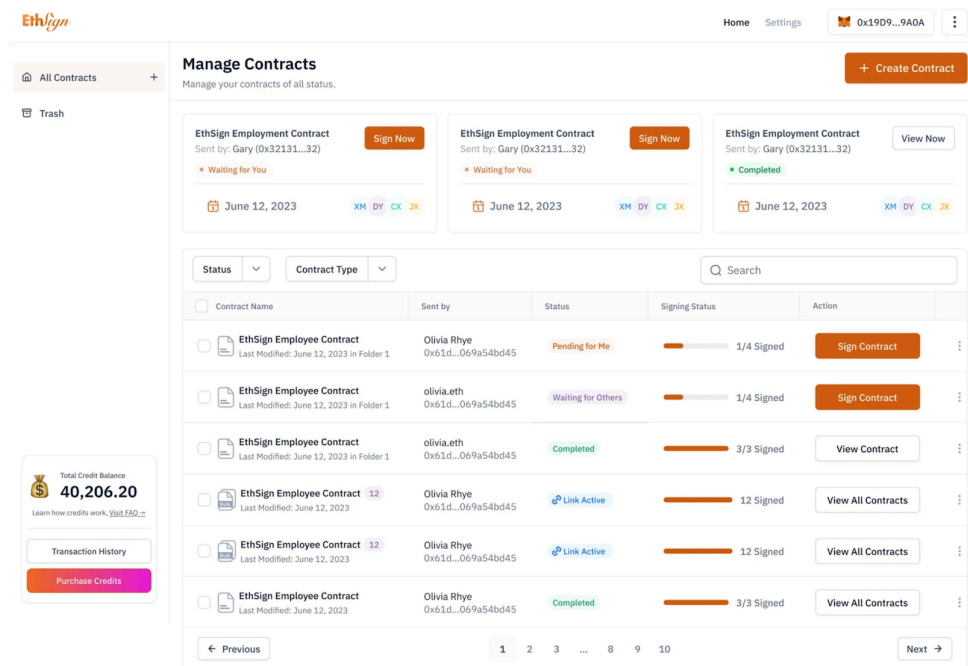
EthSign

Home Settings 0x19D9...9A0A

All Contracts +

Trash

Manage Contracts
Manage your contracts of all status.

+ Create Contract

EthSign Employment Contract
Sent by: Gary (0x32131...32)
Sign Now
Waiting for You
June 12, 2023
XM DY CX JX

EthSign Employment Contract
Sent by: Gary (0x32131...32)
Sign Now
Waiting for You
June 12, 2023
XM DY CX JX

EthSign Employment Contract
Sent by: Gary (0x32131...32)
View Now
Completed
June 12, 2023
XM DY CX JX

Status Contract Type Search

| Contract Name | Sent by | Status | Signing Status | Action |
|---|---|---|---|---|
| EthSign Employee Contract Last Modified: June 12, 2023 in Folder 1 | Olivia Rhye 0x61d...069a54bd45 | Pending for Me | 1/4 Signed | Sign Contract |
| EthSign Employee Contract Last Modified: June 12, 2023 in Folder 1 | olivia.eth 0x61d...069a54bd45 | Waiting for Others | 1/4 Signed | Sign Contract |
| EthSign Employee Contract Last Modified: June 12, 2023 in Folder 1 | olivia.eth 0x61d...069a54bd45 | Completed | 3/3 Signed | View Contract |
| EthSign Employee Contract 12 Last Modified: June 12, 2023 | Olivia Rhye 0x61d...069a54bd45 | Link Active | 12 Signed | View All Contracts |
| EthSign Employee Contract 12 Last Modified: June 12, 2023 | Olivia Rhye 0x61d...069a54bd45 | Link Active | 12 Signed | View All Contracts |
| EthSign Employee Contract Last Modified: June 12, 2023 | Olivia Rhye 0x61d...069a54bd45 | Completed | 3/3 Signed | View All Contracts |

Total Credit Balance
40,206.20
Learn how credits work, Visit FAQ →
Transaction History
Purchase Credits

← Previous 1 2 3 ... 8 9 10 Next →